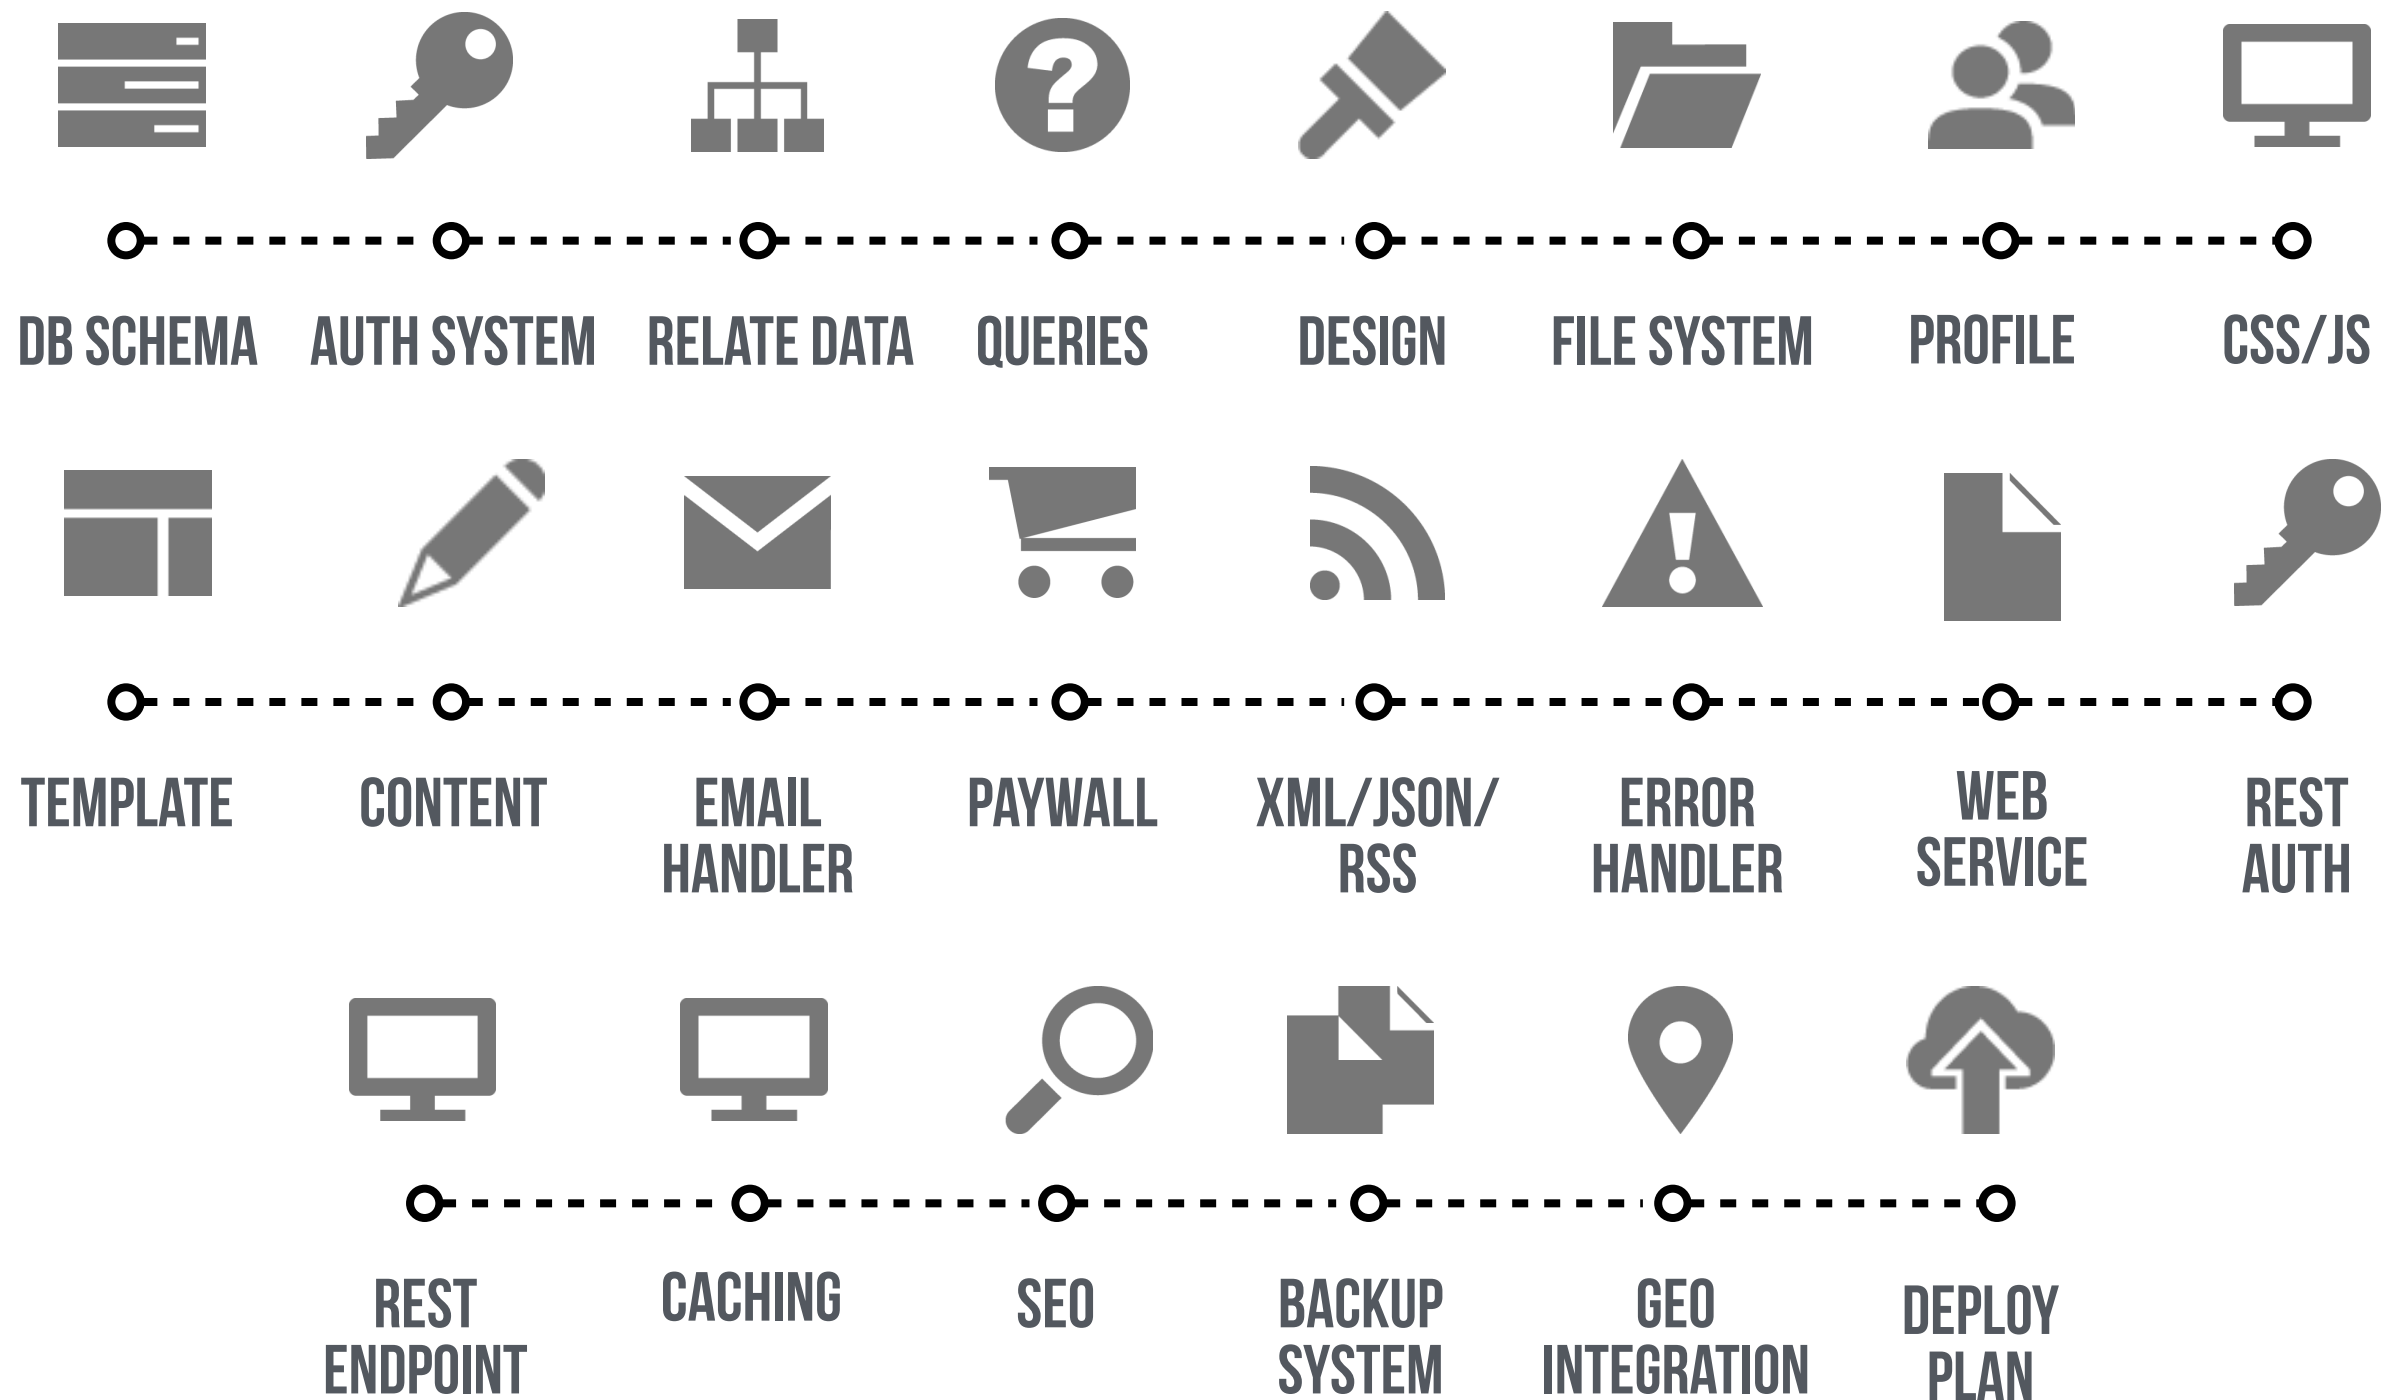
DB SCHEMA AUTH SYSTEM RELATE DATA QUERIES DESIGN FILE SYSTEM PROFILE CSS/JS

TEMPLATE CONTENT EMAIL HANDLER PAYWALL XML/JSON/ RSS ERROR HANDLER WEB SERVICE REST AUTH

REST ENDPOINT CACHING SEO BACKUP SYSTEM GEO INTEGRATION DEPLOY PLAN